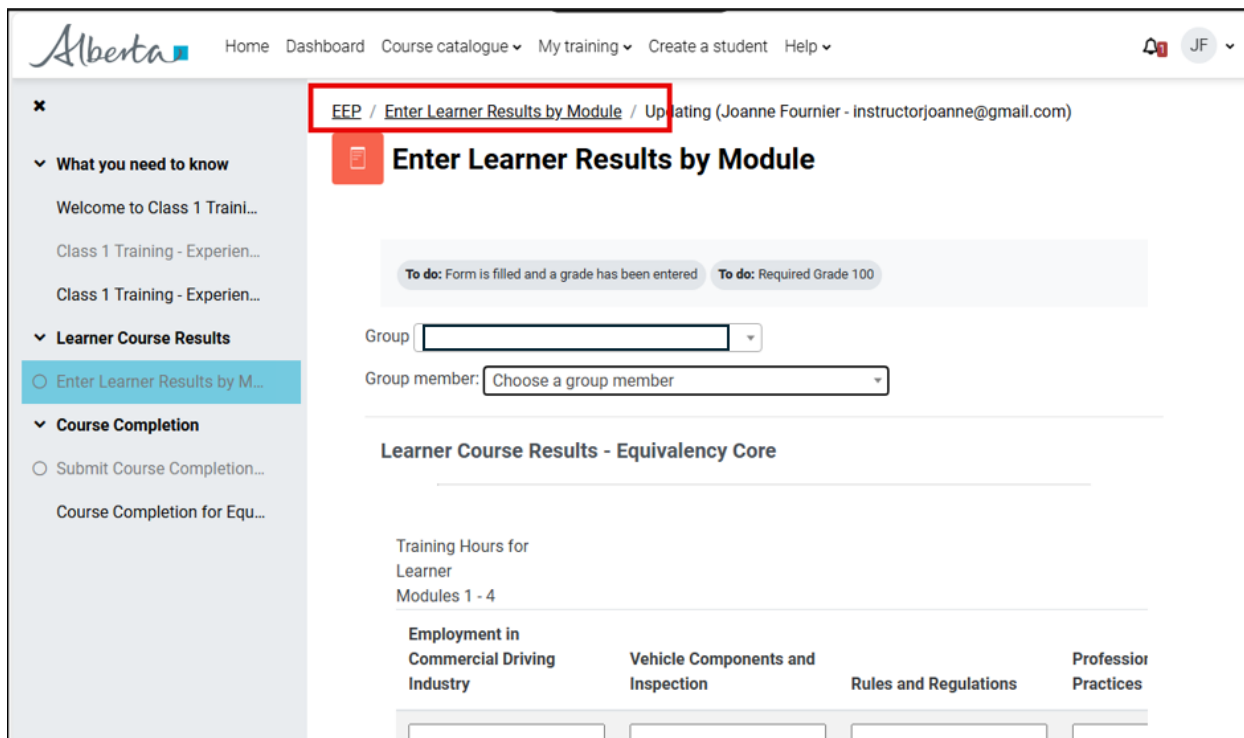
Alberta Home Dashboard Course catalogue My training Create a student Help

1 JF

×

What you need to know

Welcome to Class 1 Traini...

Class 1 Training - Experien...

Class 1 Training - Experien...

Learner Course Results

Enter Learner Results by M...

Course Completion

Submit Course Completion...

Course Completion for Equ...

EEP / Enter Learner Results by Module / Updating (Joanne Fournier - instructorjoanne@gmail.com)

Enter Learner Results by Module

To do: Form is filled and a grade has been entered To do: Required Grade 100

Group

Group member: Choose a group member

Learner Course Results - Equivalency Core

Training Hours for Learner Modules 1 - 4

| Employment in Commercial Driving Industry | Vehicle Components and Inspection | Rules and Regulations | Professior Practices |
|---|---|---|---|